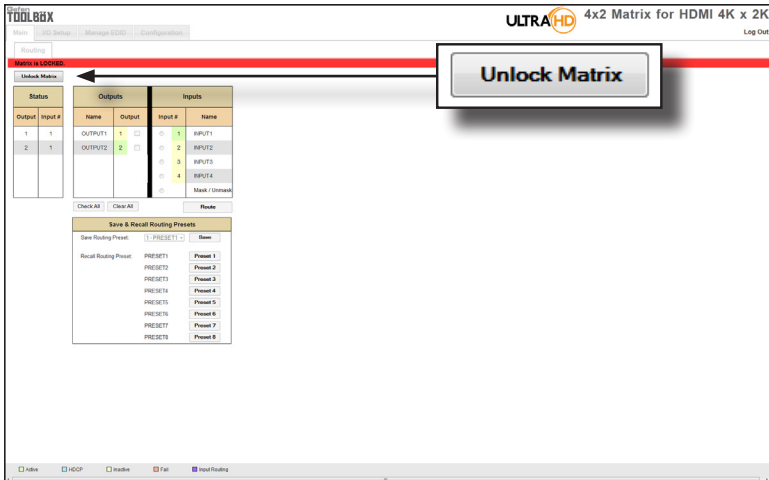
Gefen TOOLBOX

ULTRA HD 4x2 Matrix for HDMI 4K x 2K

Main | I/O Setup | Manage EDID | Configuration

Log Out

Routing

Matrix is LOCKED.

Unlock Matrix

Unlock Matrix

| Status | |
|---|---|
| Output | Input # |
| 1 | 1 |
| 2 | 1 |

| Outputs | | | Inputs | |
|---|---|---|---|---|
| Name | Output | | Input # | Name |
| OUTPUT1 | 1 | | 1 | INPUT1 |
| OUTPUT2 | 2 | | 2 | INPUT2 |
| | | | 3 | INPUT3 |
| | | | 4 | INPUT4 |
| | | | | Mask / Unmask |

Check All | Clear All | Route

Save & Recall Routing Presets

Save Routing Preset: 1 - PRESET1 | Save

Recall Routing Preset:
PRESET1 Preset 1
PRESET2 Preset 2
PRESET3 Preset 3
PRESET4 Preset 4
PRESET5 Preset 5
PRESET6 Preset 6
PRESET7 Preset 7
PRESET8 Preset 8

Active | HDCP | Inactive | Fail | Input Routing